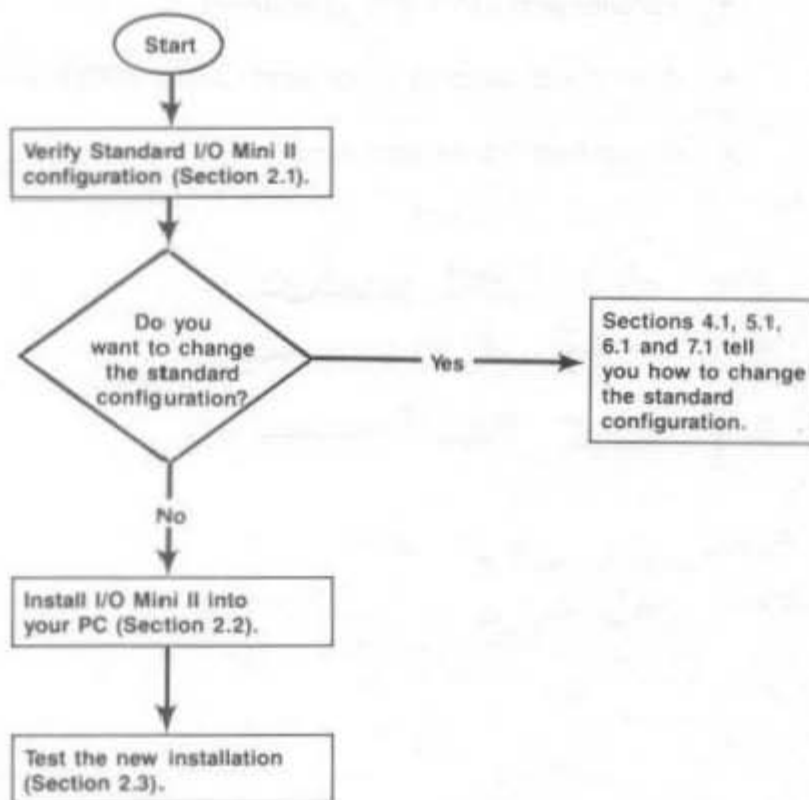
Start

Verify Standard I/O Mini II configuration (Section 2.1).

Do you want to change the standard configuration?

Yes

Sections 4.1, 5.1, 6.1 and 7.1 tell you how to change the standard configuration.

No

Install I/O Mini II into your PC (Section 2.2).

Test the new installation (Section 2.3).